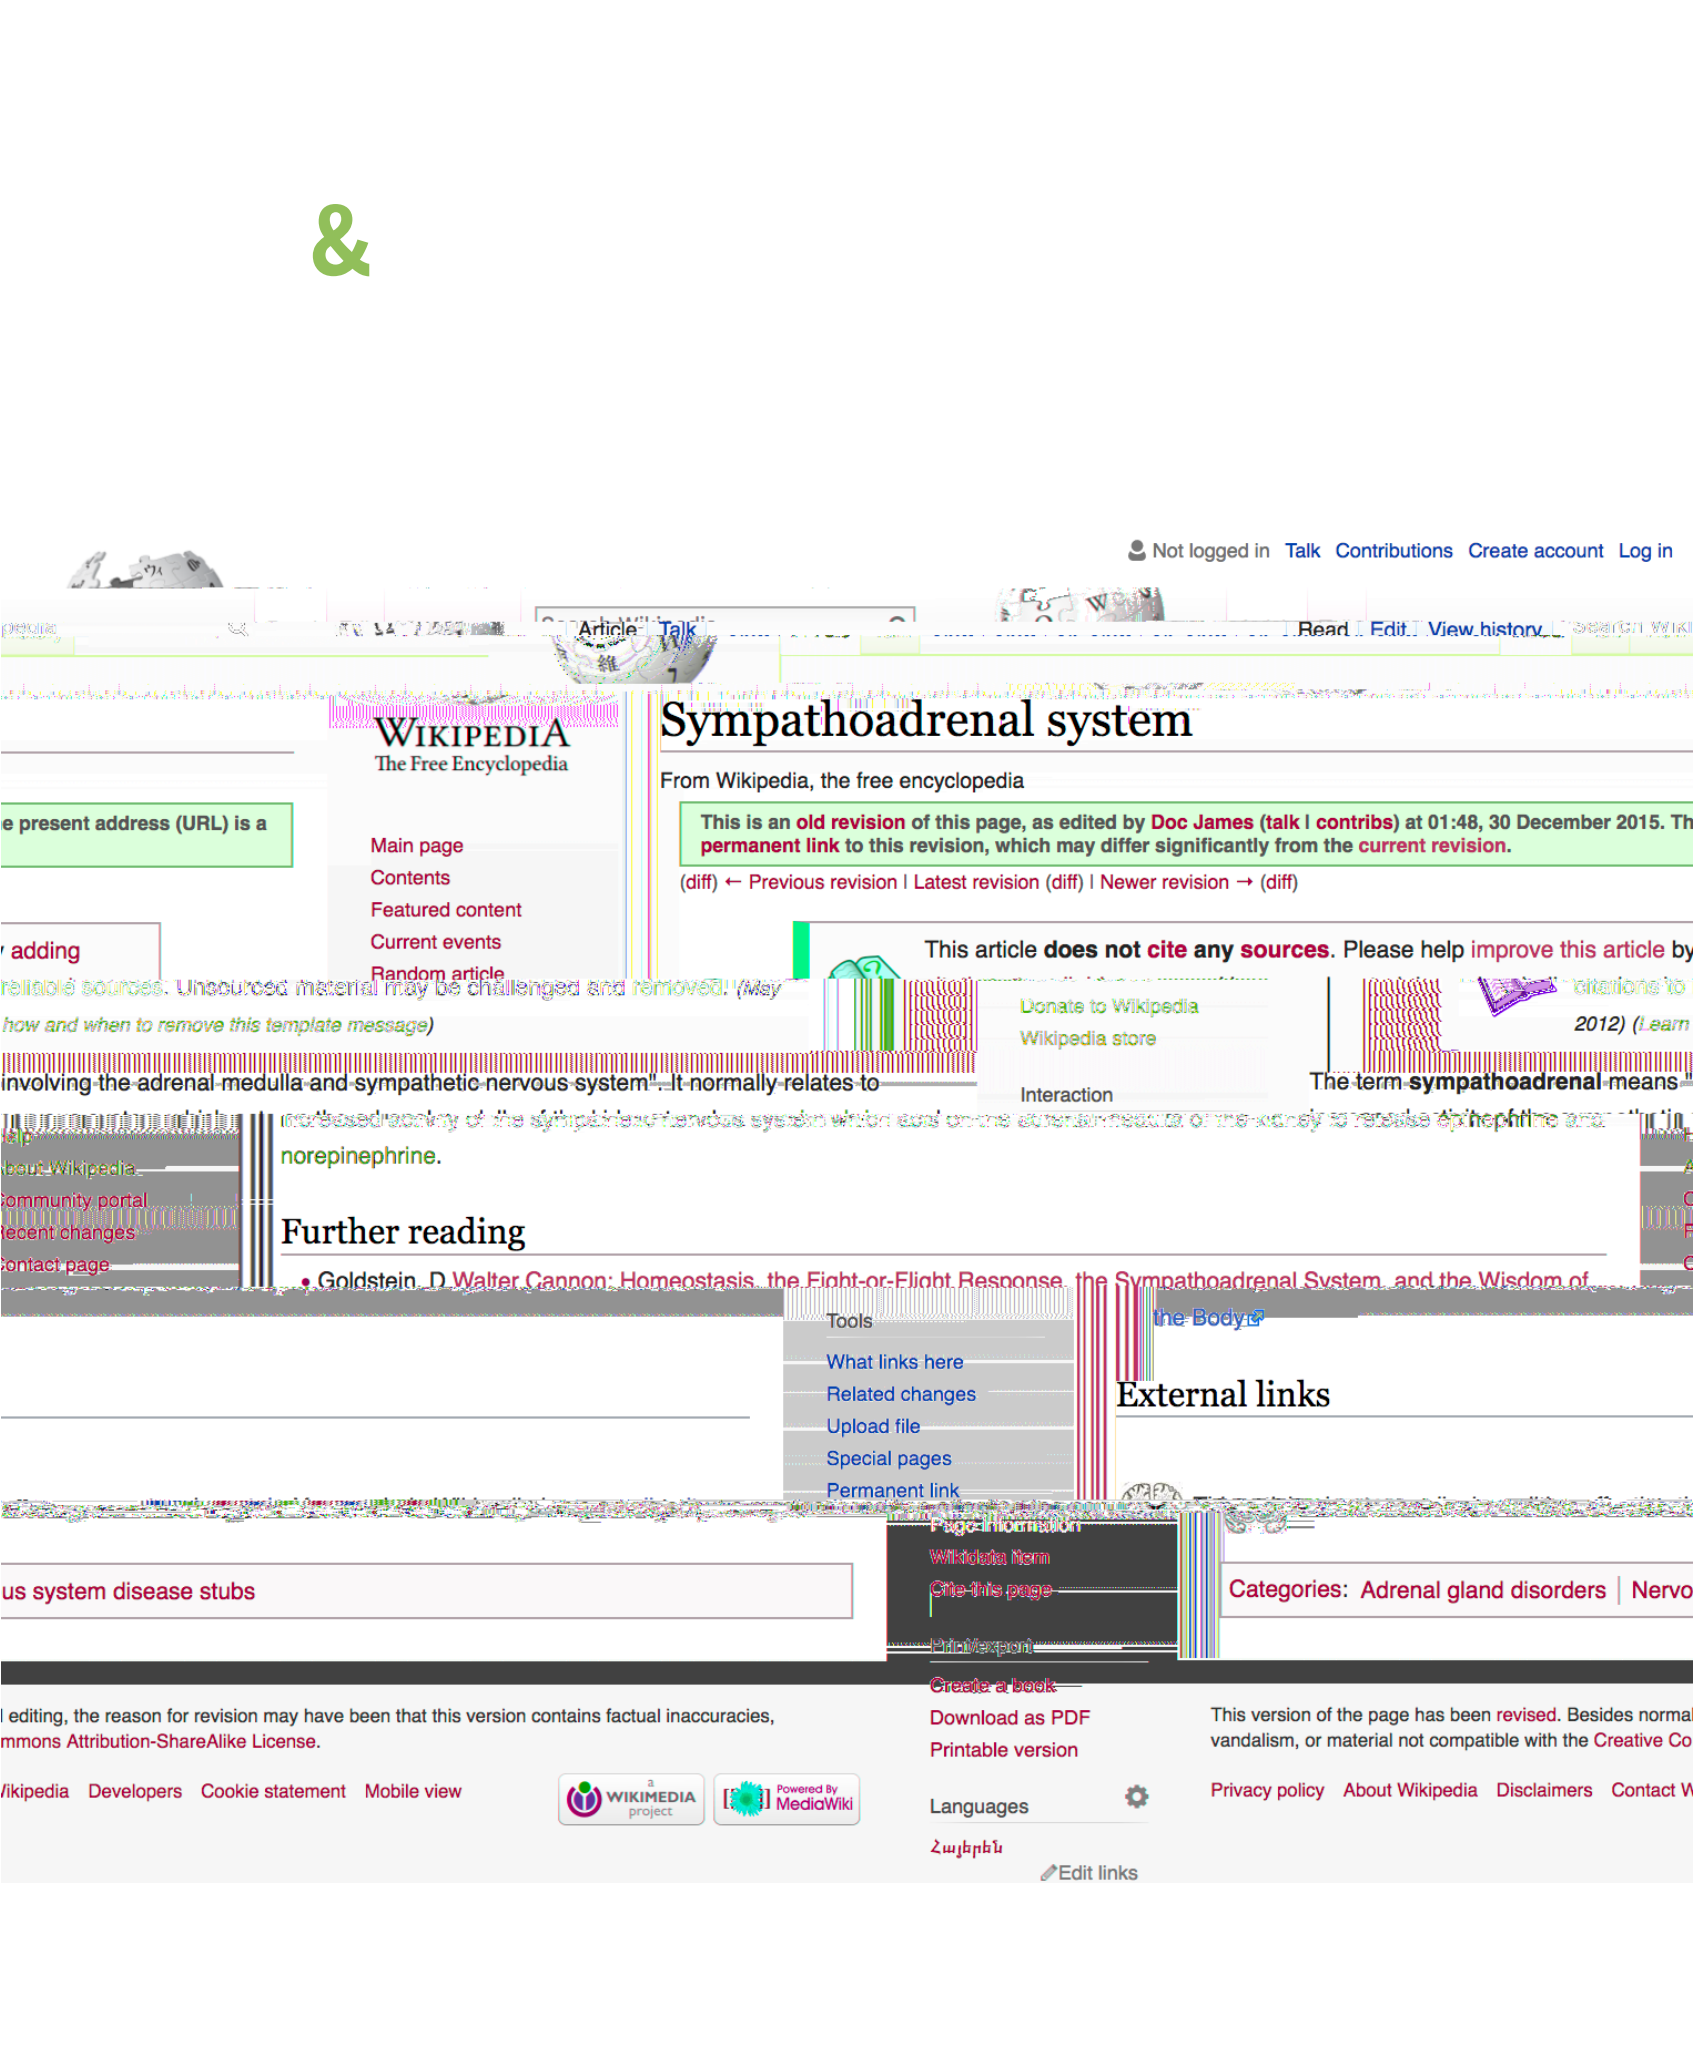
&

Not logged in Talk Contributions Create account Log in

Article Talk

Read Edit View history

WIKIPEDIA
The Free Encyclopedia

Sympathoadrenal system

From Wikipedia, the free encyclopedia

e present address (URL) is a

This is an old revision of this page, as edited by Doc James (talk | contribs) at 01:48, 30 December 2015. Th
permanent link to this revision, which may differ significantly from the current revision.

(diff) ← Previous revision | Latest revision (diff) | Newer revision → (diff)

Main page
Contents
Featured content
Current events
Random article

adding

This article does not cite any sources. Please help improve this article by

reliable sources. Unsourced material may be challenged and removed. (May

how and when to remove this template message)

Donate to Wikipedia
Wikipedia store

2012) (Learn

Interaction

involving the adrenal medulla and sympathetic nervous system". It normally relates to

The term sympathoadrenal means "

increased activity of the sympathetic nervous system which acts on the adrenal medulla of the kidney to release epinephrine and

norepinephrine.

lp
bout Wikipedia
Community portal
ecent changes
ontact page

Further reading

• Goldstein, D Walter Cannon: Homeostasis, the Fight-or-Flight Response, the Sympathoadrenal System, and the Wisdom of

Tools

the Body

What links here
Related changes
Upload file
Special pages
Permanent link

External links

Page information
Wikidata item
Cite this page

us system disease stubs

Categories: Adrenal gland disorders | Nervo

Print/export

Create a book
Download as PDF
Printable version

editing, the reason for revision may have been that this version contains factual inaccuracies,
mmons Attribution-ShareAlike License.

This version of the page has been revised. Besides normal
vandalism, or material not compatible with the Creative Co

ikipedia Developers Cookie statement Mobile view

WIKIMEDIA project

Powered By MediaWiki

Languages

Privacy policy About Wikipedia Disclaimers Contact W

Հայերեն

Edit links